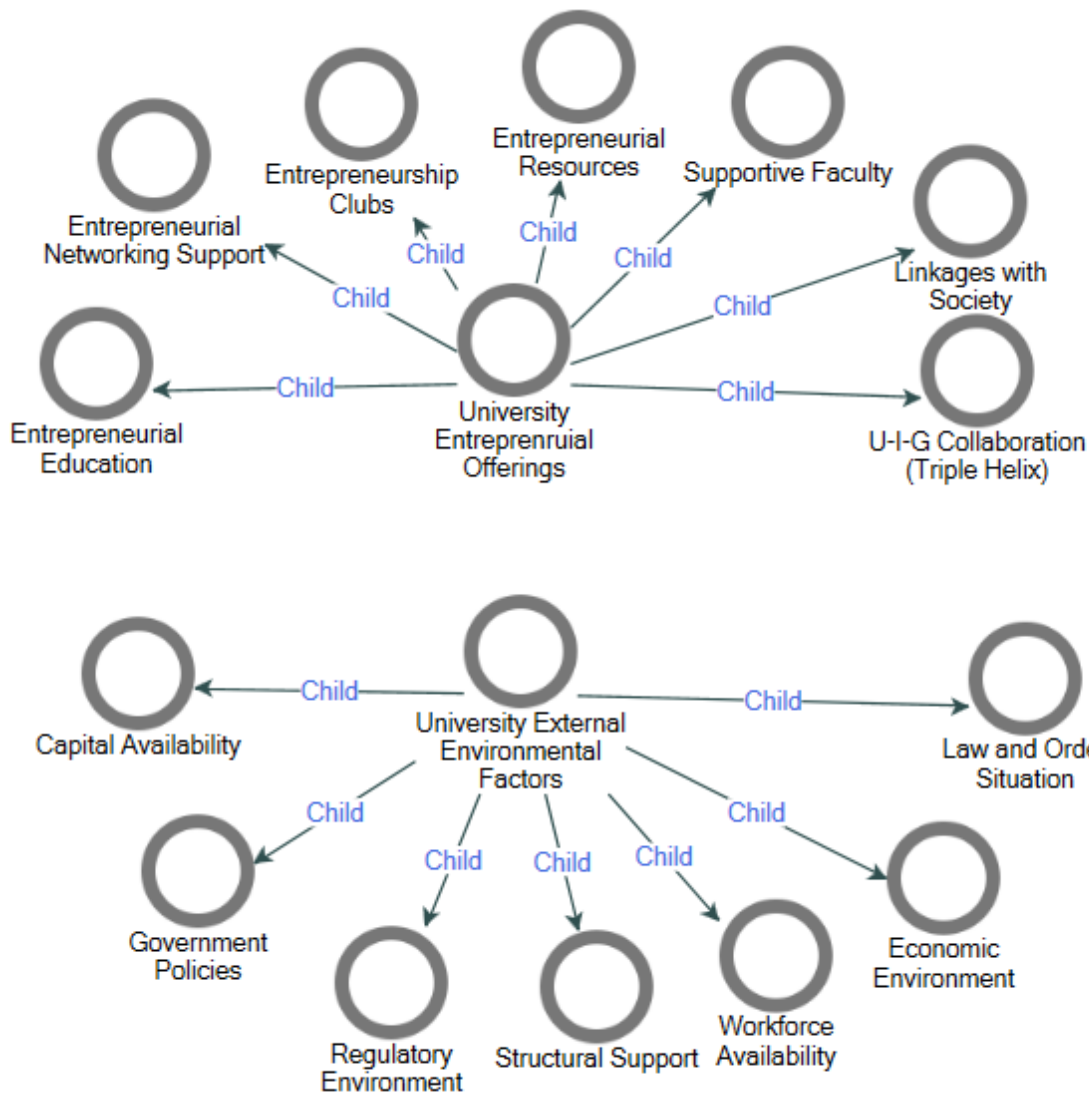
Entrepreneurial Resources

Entrepreneurship Clubs

Supportive Faculty

Entrepreneurial Networking Support

Child

Child

Child

Child

Linkages with Society

Child

Entrepreneurial Education

Child

Child

University Entreprenruial Offerings

U-I-G Collaboration (Triple Helix)

Capital Availability

Child

University External Environmental Factors

Child

Law and Orde Situation

Child

Child

Child

Child

Child

Government Policies

Economic Environment

Regulatory Environment

Structural Support

Workforce Availability